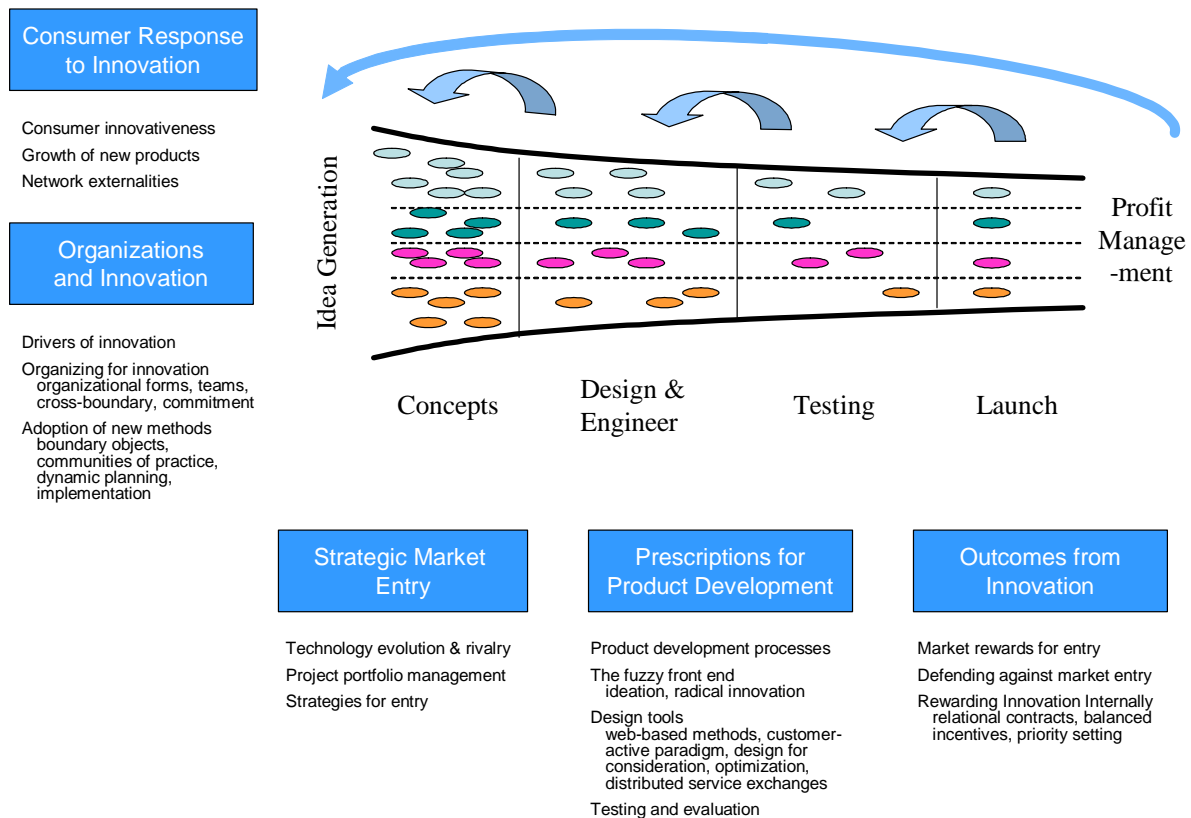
Consumer Response to Innovation

Consumer innovativeness
Growth of new products
Network externalities

Organizations and Innovation

Drivers of innovation
Organizing for innovation
organizational forms, teams, cross-boundary, commitment
Adoption of new methods
boundary objects, communities of practice, dynamic planning, implementation

Idea Generation

Profit Manage-ment

Concepts

Design & Engineer

Testing

Launch

Strategic Market Entry

Technology evolution & rivalry
Project portfolio management
Strategies for entry

Prescriptions for Product Development

Product development processes
The fuzzy front end
ideation, radical innovation
Design tools
web-based methods, customer-active paradigm, design for consideration, optimization, distributed service exchanges
Testing and evaluation

Outcomes from Innovation

Market rewards for entry
Defending against market entry
Rewarding Innovation Internally
relational contracts, balanced incentives, priority setting